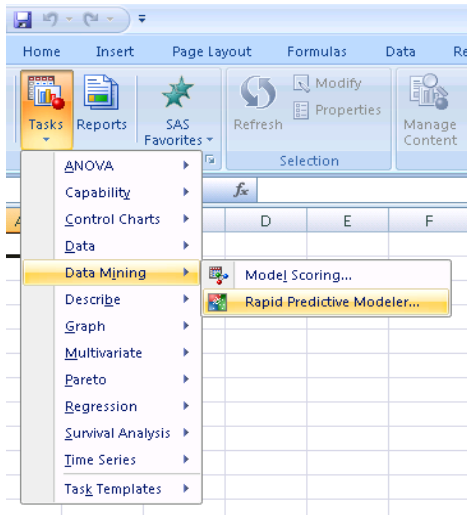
Home Insert Page Layout Formulas Data Re

Tasks Reports SAS Favorites Refresh Modify Properties Manage Content

Selection

$f_x$

D E F

ANOVA
Capability
Control Charts
Data
Data Mining
Describe
Graph
Multivariate
Pareto
Regression
Survival Analysis
Time Series
Task Templates

Model Scoring...
Rapid Predictive Modeler...